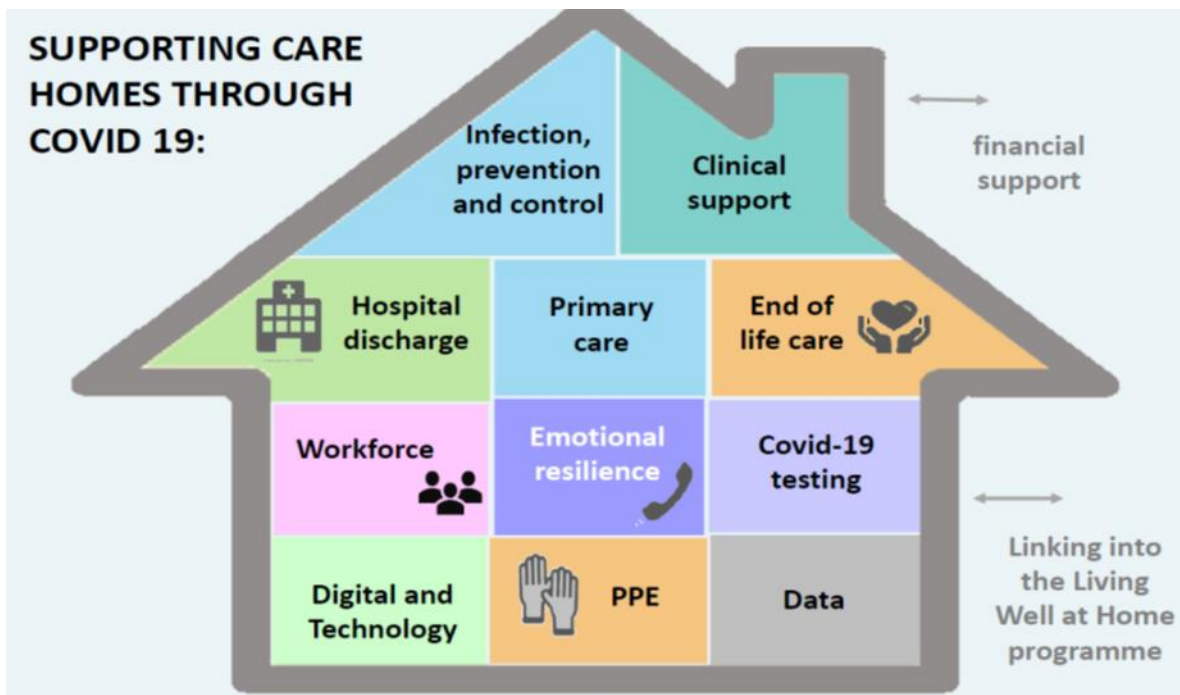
SUPPORTING CARE HOMES THROUGH COVID 19:

Infection, prevention and control

Clinical support

financial support

Hospital discharge

Primary care

End of life care

Workforce

Emotional resilience

Covid-19 testing

Digital and Technology

PPE

Data

Linking into the Living Well at Home programme